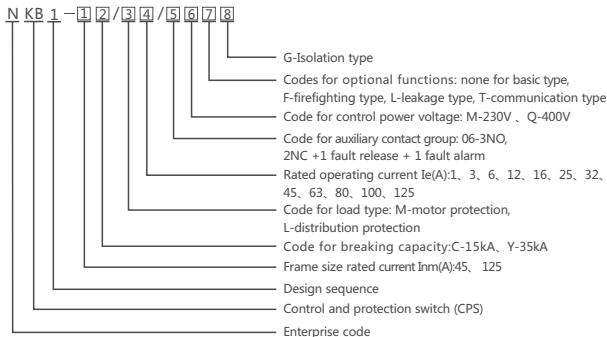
N KB 1 — 1 2 / 3 4 / 5 6 7 8

G-Isolation type

Codes for optional functions: none for basic type, F-firefighting type, L-leakage type, T-communication type

Code for control power voltage: M-230V 、Q-400V

Code for auxiliary contact group: 06-3NO, 2NC +1 fault release + 1 fault alarm

Rated operating current Ie(A):1、3、6、12、16、25、32、45、63、80、100、125

Code for load type: M-motor protection, L-distribution protection

Code for breaking capacity:C-15kA、Y-35kA

Frame size rated current Inm(A):45、125

Design sequence

Control and protection switch (CPS)

Enterprise code